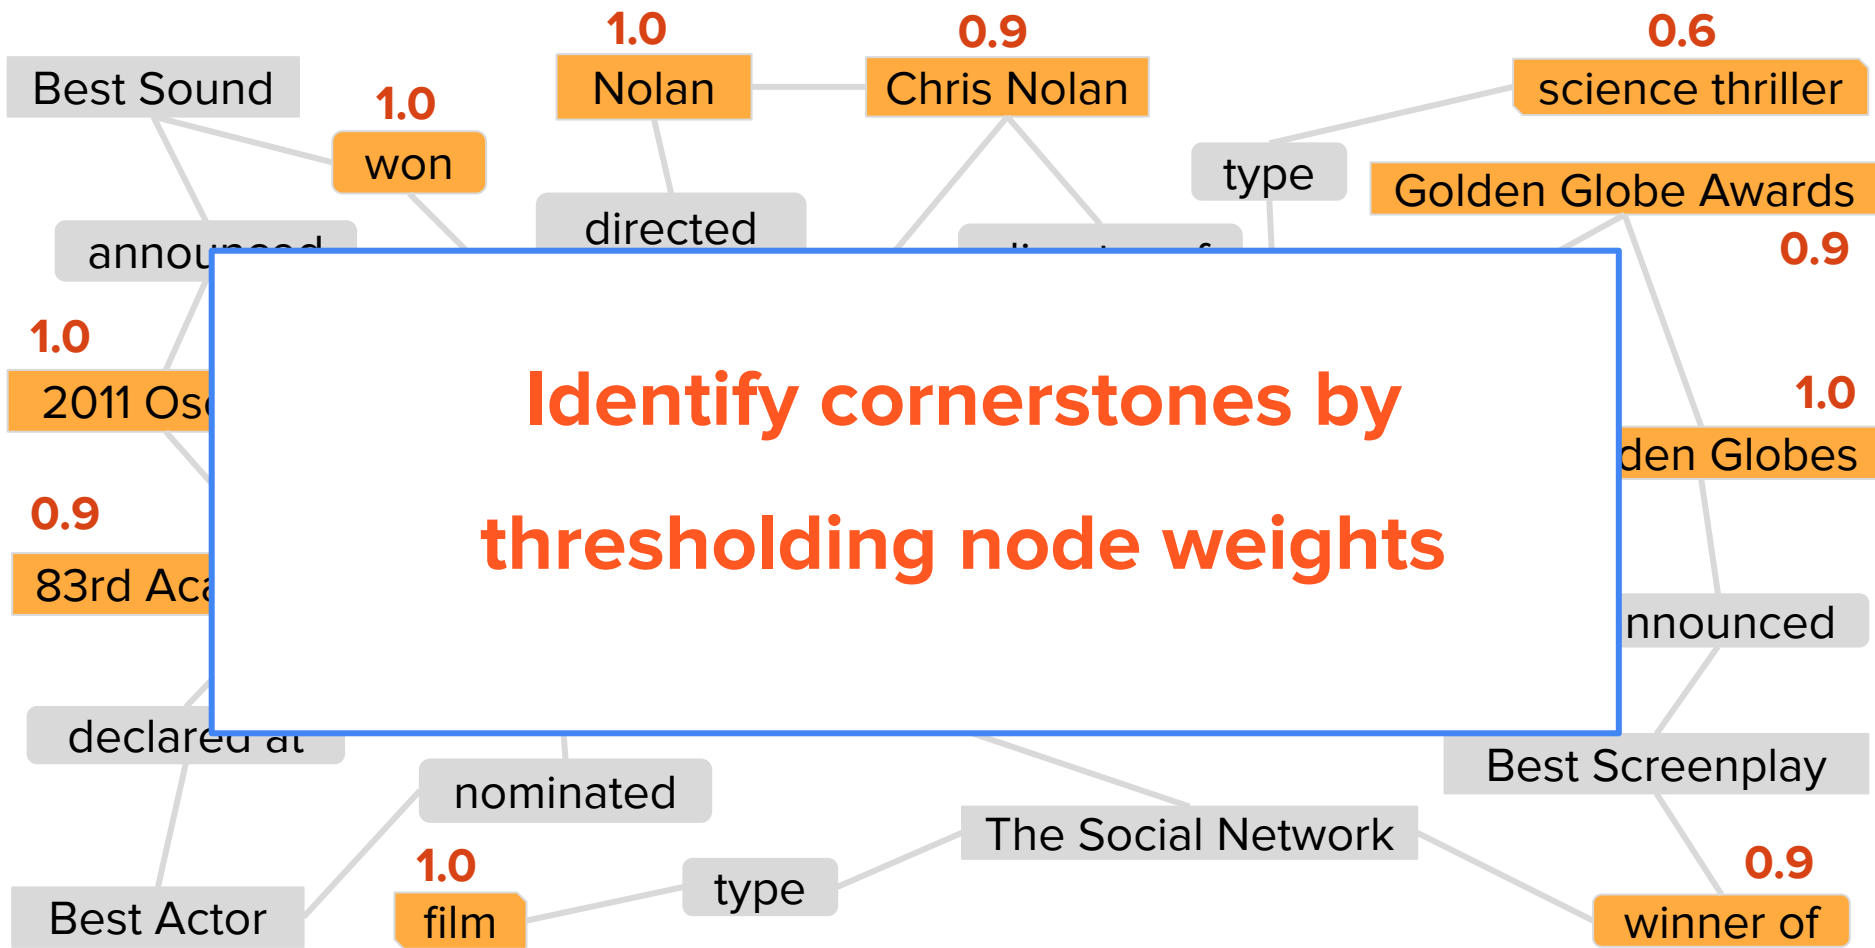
1.0
Nolan

0.9
Chris Nolan

0.6
science thriller

Best Sound

1.0
won

type

Golden Globe Awards

0.9

directed

annou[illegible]

1.0
2011 Os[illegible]

Identify cornerstones by thresholding node weights

1.0
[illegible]den Globes

0.9
83rd Ac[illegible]

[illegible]nnounced

declared at

Best Screenplay

nominated

The Social Network

1.0
film

type

0.9
winner of

Best Actor